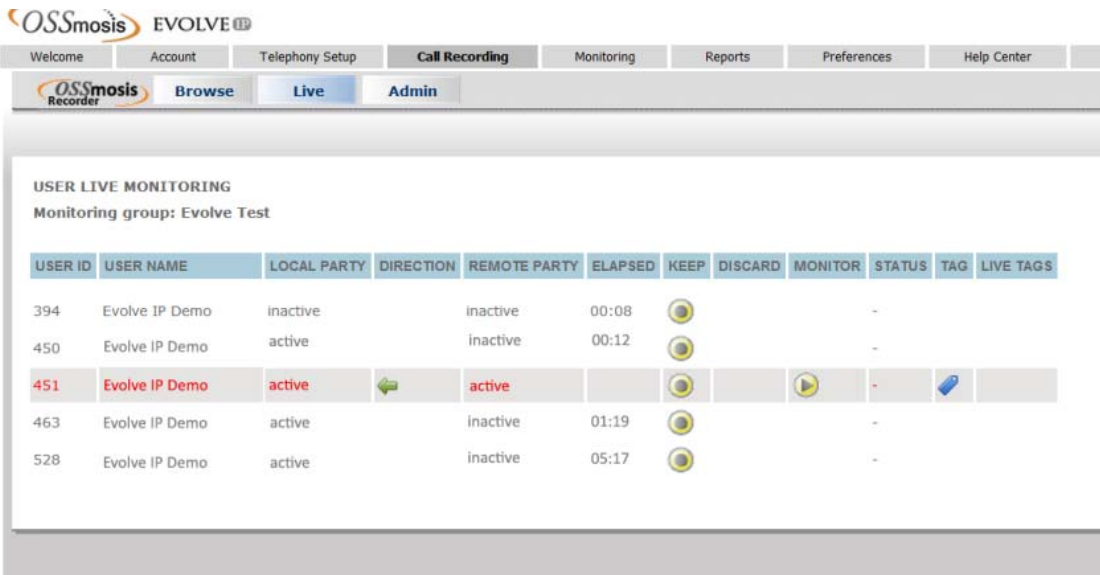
OSSmosis EVOLVE IP

Welcome | Account | Telephony Setup | Call Recording | Monitoring | Reports | Preferences | Help Center

OSSmosis Recorder | Browse | Live | Admin

USER LIVE MONITORING
Monitoring group: Evolve Test

| USER ID | USER NAME | LOCAL PARTY | DIRECTION | REMOTE PARTY | ELAPSED | KEEP | DISCARD | MONITOR | STATUS | TAG | LIVE TAGS |
|---|---|---|---|---|---|---|---|---|---|---|---|
| 394 | Evolve IP Demo | inactive | | inactive | 00:08 | | | | - | | |
| 450 | Evolve IP Demo | active | | inactive | 00:12 | | | | - | | |
| 451 | Evolve IP Demo | active | | active | | | | | - | | |
| 463 | Evolve IP Demo | active | | inactive | 01:19 | | | | - | | |
| 528 | Evolve IP Demo | active | | inactive | 05:17 | | | | - | | |